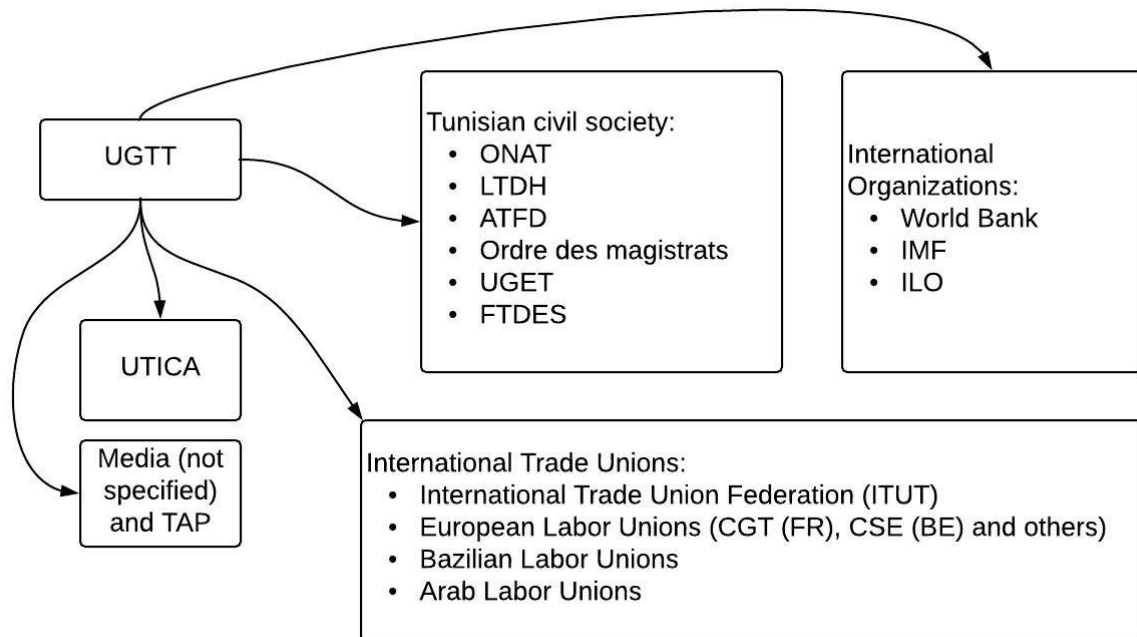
UGTT

Tunisian civil society:
- ONAT
- LTDH
- ATFD
- Ordre des magistrats
- UGET
- FTDES

International Organizations:
- World Bank
- IMF
- ILO

UTICA

Media (not specified) and TAP

International Trade Unions:
- International Trade Union Federation (ITUT)
- European Labor Unions (CGT (FR), CSE (BE) and others)
- Bazilian Labor Unions
- Arab Labor Unions